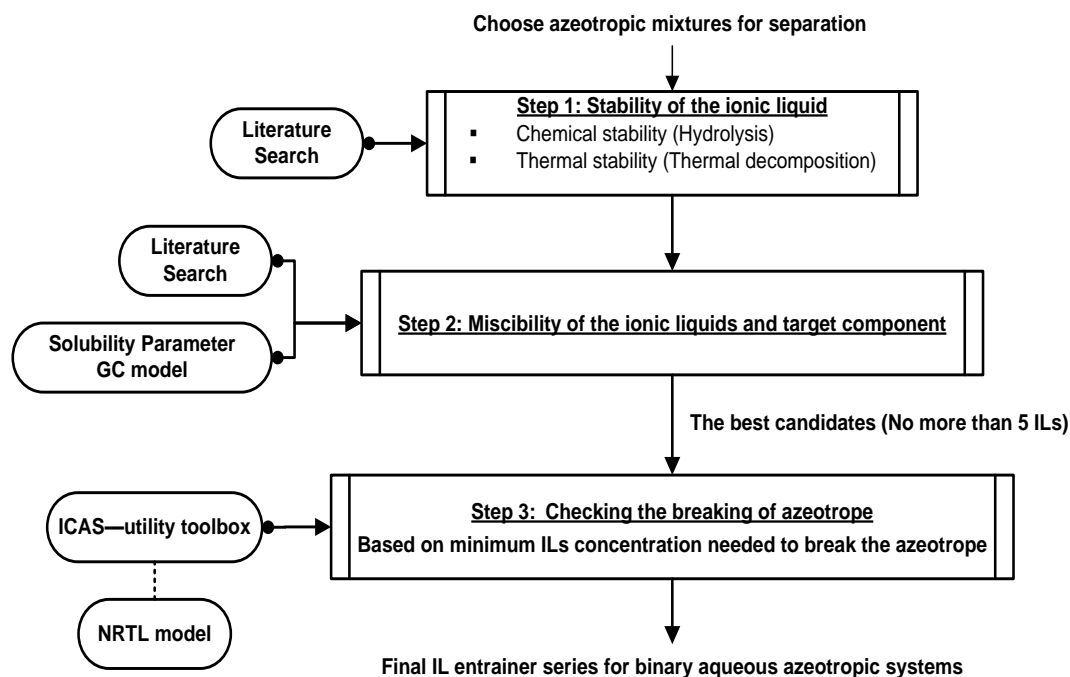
Choose azeotropic mixtures for separation

Literature Search

Step 1: Stability of the ionic liquid
▪ Chemical stability (Hydrolysis)
▪ Thermal stability (Thermal decomposition)

Literature Search

Solubility Parameter GC model

Step 2: Miscibility of the ionic liquids and target component

The best candidates (No more than 5 ILs)

ICAS—utility toolbox

NRTL model

Step 3: Checking the breaking of azeotrope
Based on minimum ILs concentration needed to break the azeotrope

Final IL entrainer series for binary aqueous azeotropic systems